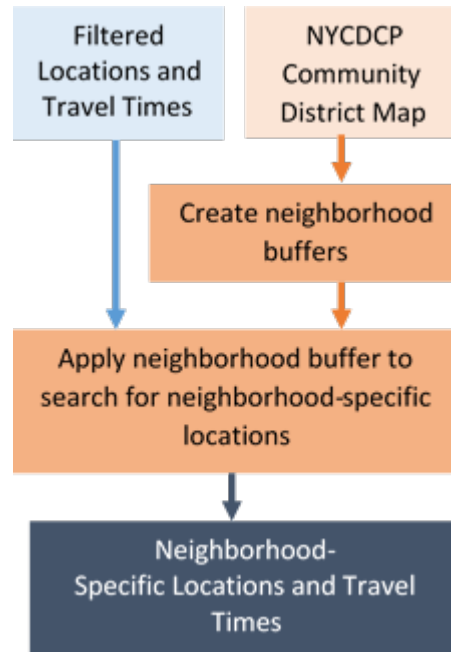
Filtered Locations and Travel Times

NYCDCP Community District Map

Create neighborhood buffers

Apply neighborhood buffer to search for neighborhood-specific locations

Neighborhood-Specific Locations and Travel Times